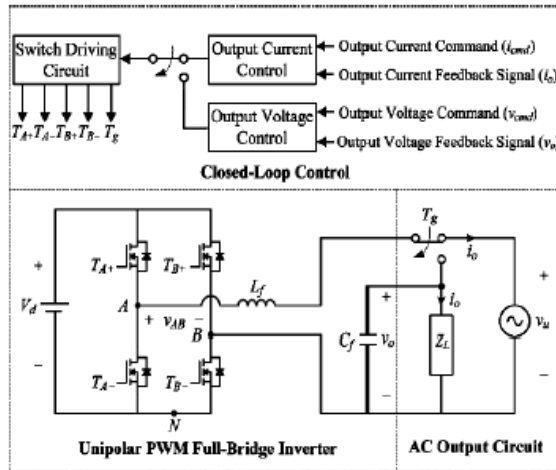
Switch Driving Circuit

$T_{A+}$ $T_{A-}$ $T_{B+}$ $T_{B-}$ $T_g$

Output Current Control

Output Voltage Control

Output Current Command ($i_{cmd}$)

Output Current Feedback Signal ($i_o$)

Output Voltage Command ($v_{cmd}$)

Output Voltage Feedback Signal ($v_o$)

Closed-Loop Control

+

$V_d$

−

$T_{A+}$

$T_{B+}$

$A$

+ $v_{AB}$ −

$B$

$L_f$

$T_{A-}$

$T_{B-}$

$N$

$T_g$

$i_o$

+

$C_f$

$v_o$

−

$I_o$

$Z_L$

+

$v_u$

−

Unipolar PWM Full-Bridge Inverter

AC Output Circuit